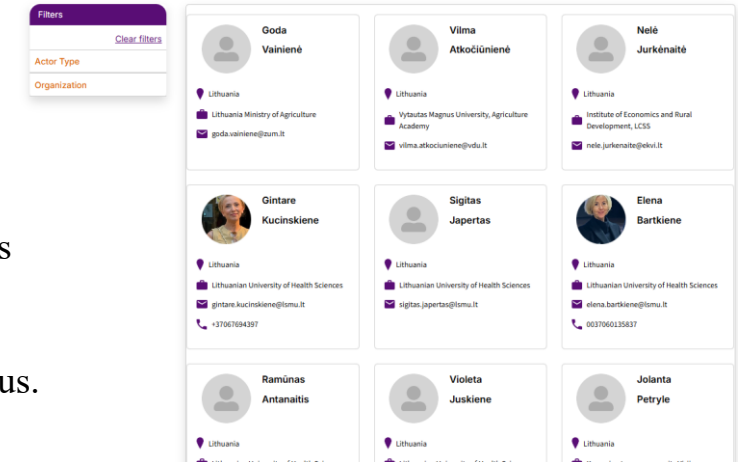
Filters
Clear filters
Actor Type
Organization

s

us.

Goda
Vainienė
Lithuania
Lithuania Ministry of Agriculture
goda.vainiene@zum.lt

Vilma
Atkočiūnienė
Lithuania
Vytautas Magnus University, Agriculture Academy
vilma.atkociuniene@vdu.lt

Nelė
Jurkėnaitė
Lithuania
Institute of Economics and Rural Development, LCSS
nele.jurkenaite@ekvi.lt

Gintare
Kucinskiene
Lithuania
Lithuanian University of Health Sciences
gintare.kucinskiene@lsmu.lt
+37067694397

Sigitas
Japertas
Lithuania
Lithuanian University of Health Sciences
sigitas.japertas@lsmu.lt

Elena
Bartkiene
Lithuania
Lithuanian University of Health Sciences
elena.bartkiene@lsmu.lt
0037060135837

Ramūnas
Antanaitis
Lithuania
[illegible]

Violeta
Juskiene
Lithuania
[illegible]

Jolanta
Petryle
Lithuania
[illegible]